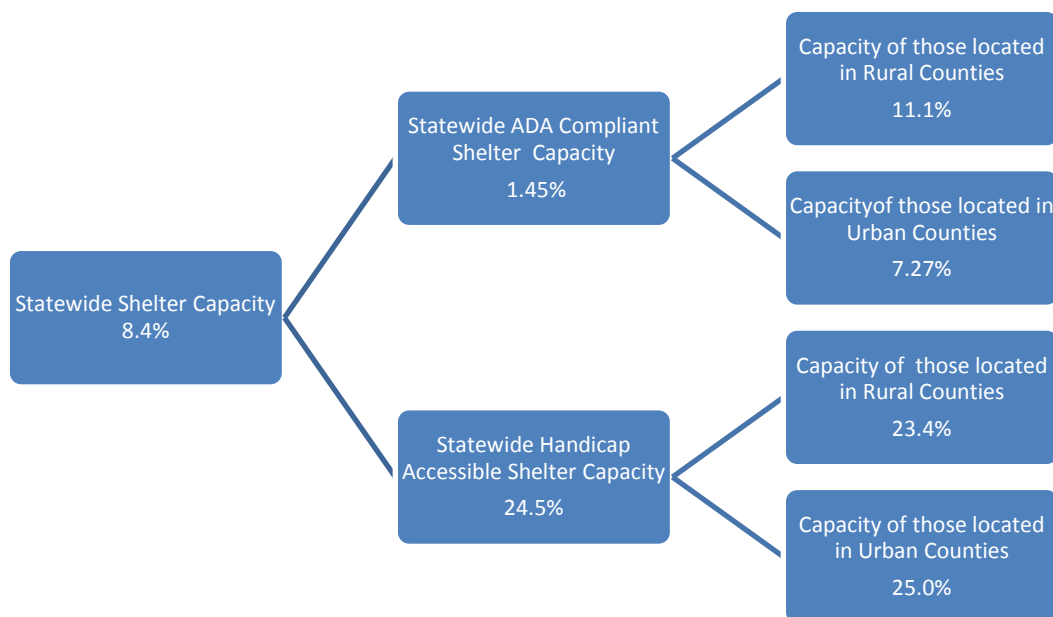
Statewide Shelter Capacity
8.4%

Statewide ADA Compliant Shelter Capacity
1.45%

Capacity of those located in Rural Counties
11.1%

Capacityof those located in Urban Counties
7.27%

Statewide Handicap Accessible Shelter Capacity
24.5%

Capacity of those located in Rural Counties
23.4%

Capacity of those located in Urban Counties
25.0%